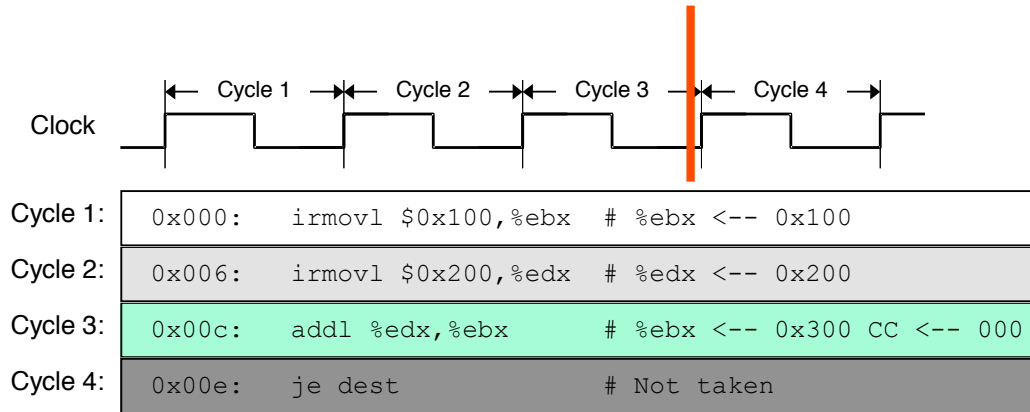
Cycle 1
Cycle 2
Cycle 3
Cycle 4

Clock

Cycle 1: 0x000: irmovl \$0x100,%ebx # %ebx <-- 0x100

Cycle 2: 0x006: irmovl \$0x200,%edx # %edx <-- 0x200

Cycle 3: 0x00c: addl %edx,%ebx # %ebx <-- 0x300 CC <-- 000

Cycle 4: 0x00e: je dest # Not taken